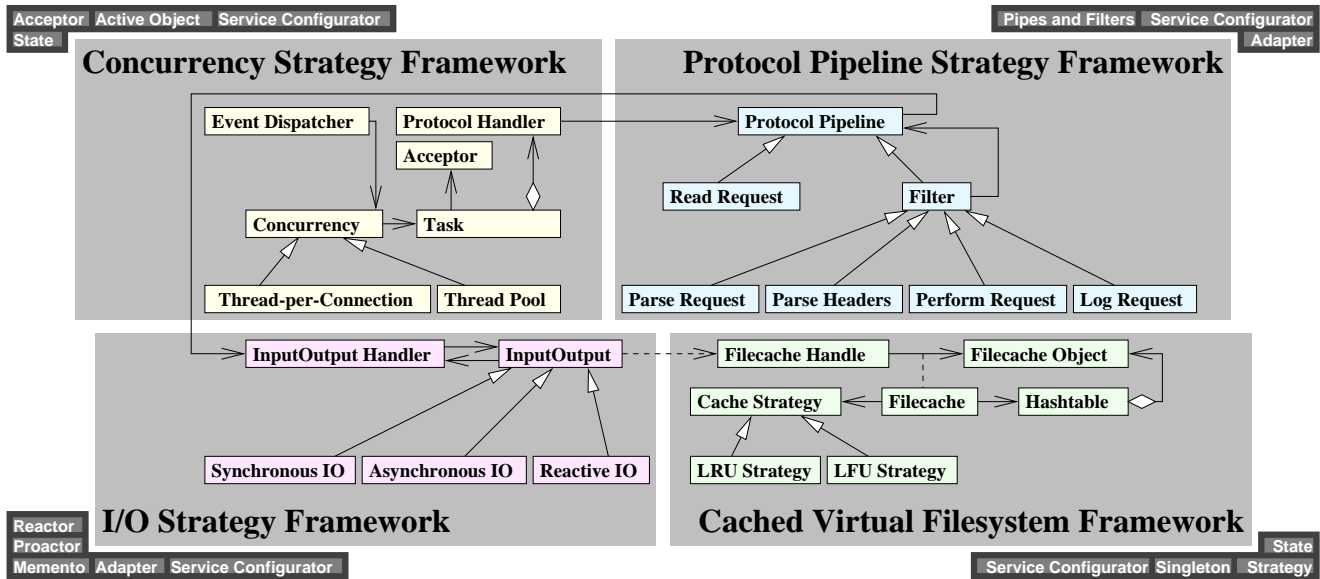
Acceptor Active Object Service Configurator
State

Pipes and Filters Service Configurator
Adapter

Concurrency Strategy Framework

Event Dispatcher
Protocol Handler
Acceptor
Concurrency
Task
Thread-per-Connection
Thread Pool

Protocol Pipeline Strategy Framework

Protocol Pipeline
Read Request
Filter
Parse Request
Parse Headers
Perform Request
Log Request

InputOutput Handler
InputOutput
Synchronous IO
Asynchronous IO
Reactive IO

I/O Strategy Framework

Filecache Handle
Filecache Object
Cache Strategy
Filecache
Hashtable
LRU Strategy
LFU Strategy

Cached Virtual Filesystem Framework

Reactor
Proactor
Memento Adapter Service Configurator

State
Service Configurator Singleton Strategy